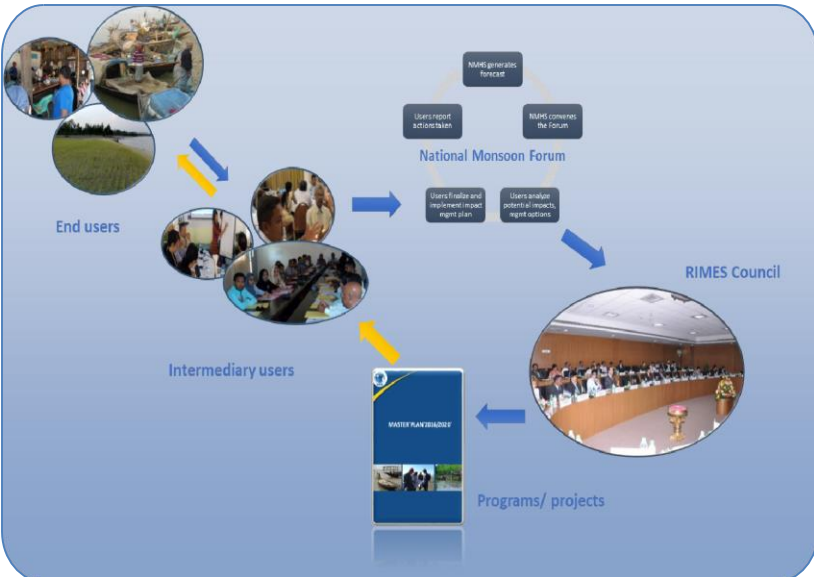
NMHS generates forecast

NMHS convenes the Forum

Users analyze potential impacts, mgmt options

Users finalize and implement impact mgmt plan

Users report actions taken

National Monsoon Forum

End users

RIMES Council

Intermediary users

MASTER PLAN 2016-2020

Programs/ projects